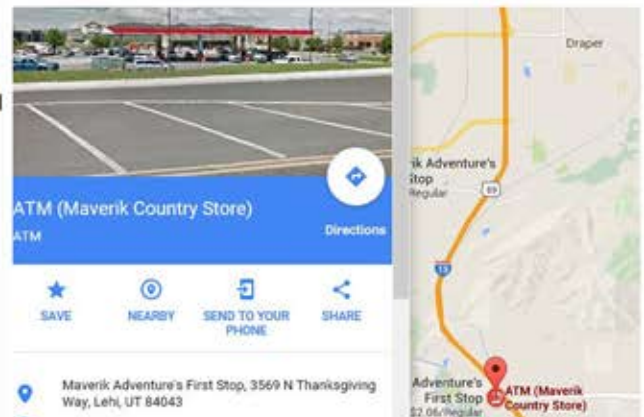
ATM (Maverik Country Store)
ATM

Directions

SAVE

NEARBY

SEND TO YOUR PHONE

SHARE

Maverik Adventure's First Stop, 3569 N Thanksgiving Way, Lehi, UT 84043

Draper

ik Adventure's
Stop
Regular

89

15

Adventure's
First Stop
\$2.06/Regular

ATM (Maverik Country Store)